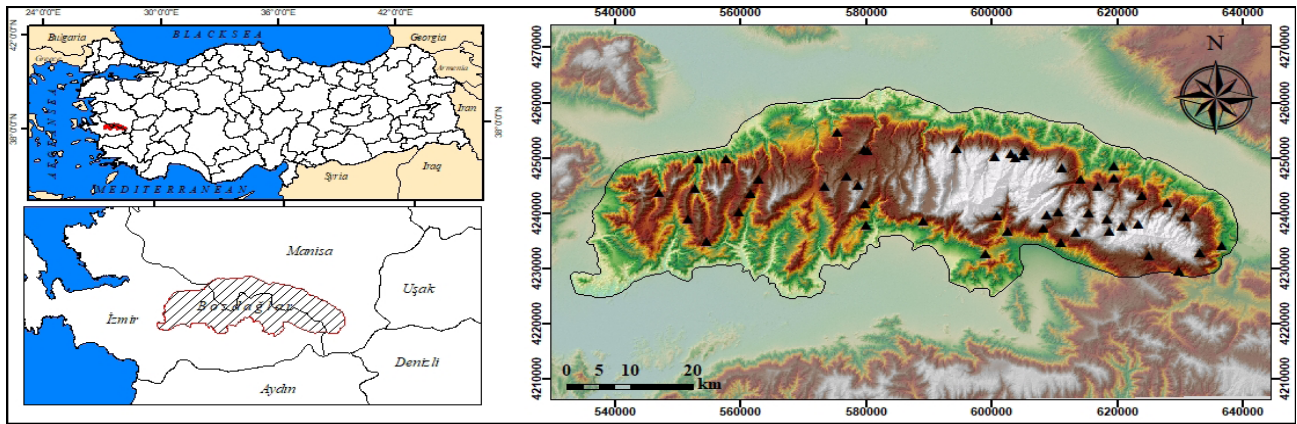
24°0'0"E 30°0'0"E 36°0'0"E 42°0'0"E

42°0'0"N

38°0'0"N

38°0'0"N

Bulgaria

BLACK SEA

Georgia

Greece

Armenia

AEGEAN SEA

Iran

MEDITERRANEAN

Syria

Iraq

Manisa

Uşak

İzmir

Bozdağlar

Denizli

Aydın

540000 560000 580000 600000 620000 640000

4270000 4260000 4250000 4240000 4230000 4220000 4210000

4270000 4260000 4250000 4240000 4230000 4220000 4210000

N

0 5 10 20 km

540000 560000 580000 600000 620000 640000